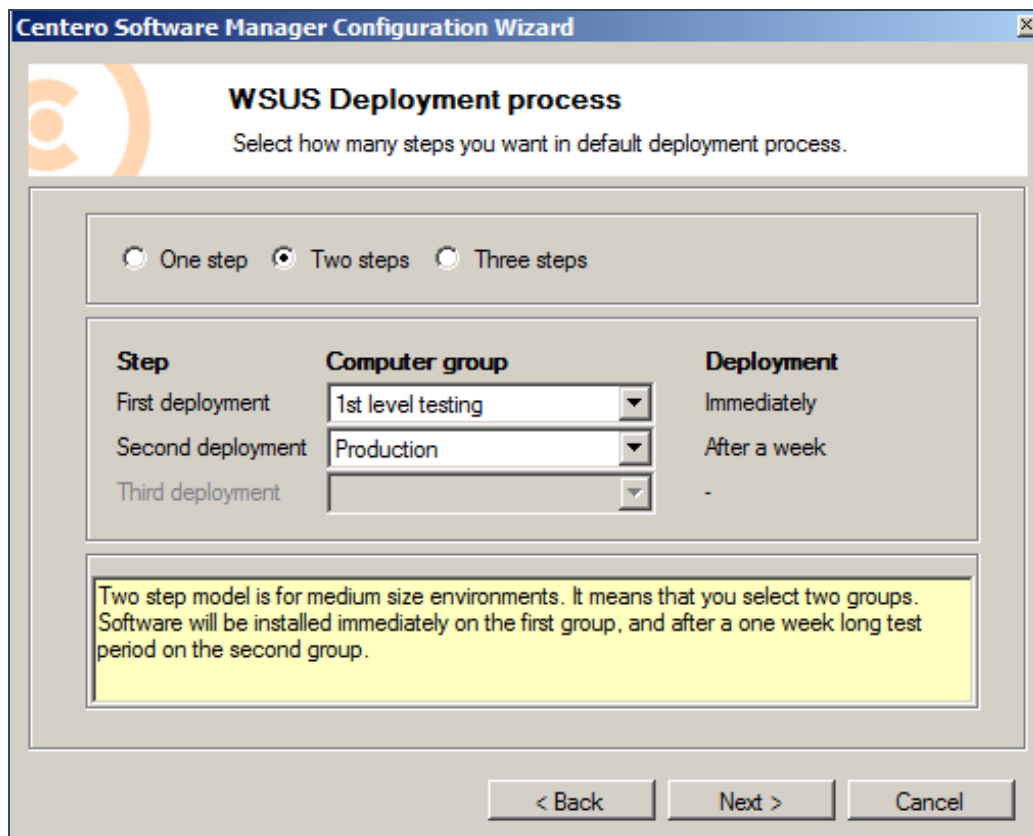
Centero Software Manager Configuration Wizard

WSUS Deployment process

Select how many steps you want in default deployment process.

One step Two steps Three steps

| Step | Computer group | Deployment |
|---|---|---|
| First deployment | 1st level testing | Immediately |
| Second deployment | Production | After a week |
| Third deployment | | - |

Two step model is for medium size environments. It means that you select two groups. Software will be installed immediately on the first group, and after a one week long test period on the second group.

< Back Next > Cancel